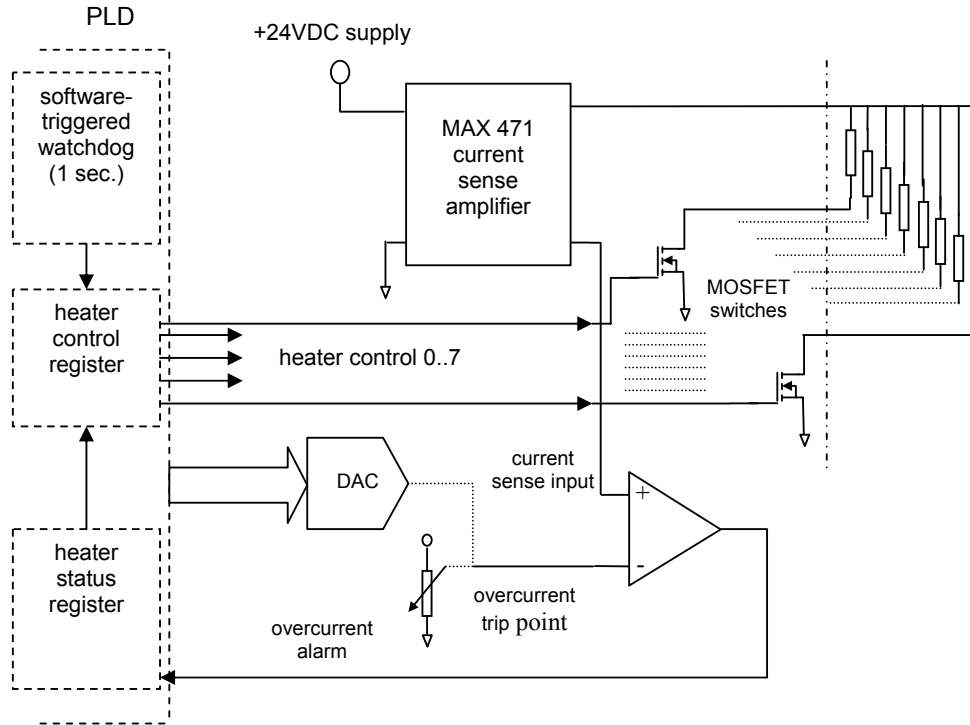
PLD

+24VDC supply

software-triggered watchdog (1 sec.)

MAX 471 current sense amplifier

heater control register

MOSFET switches

heater control 0..7

DAC

current sense input

+

-

heater status register

overcurrent trip point

overcurrent alarm